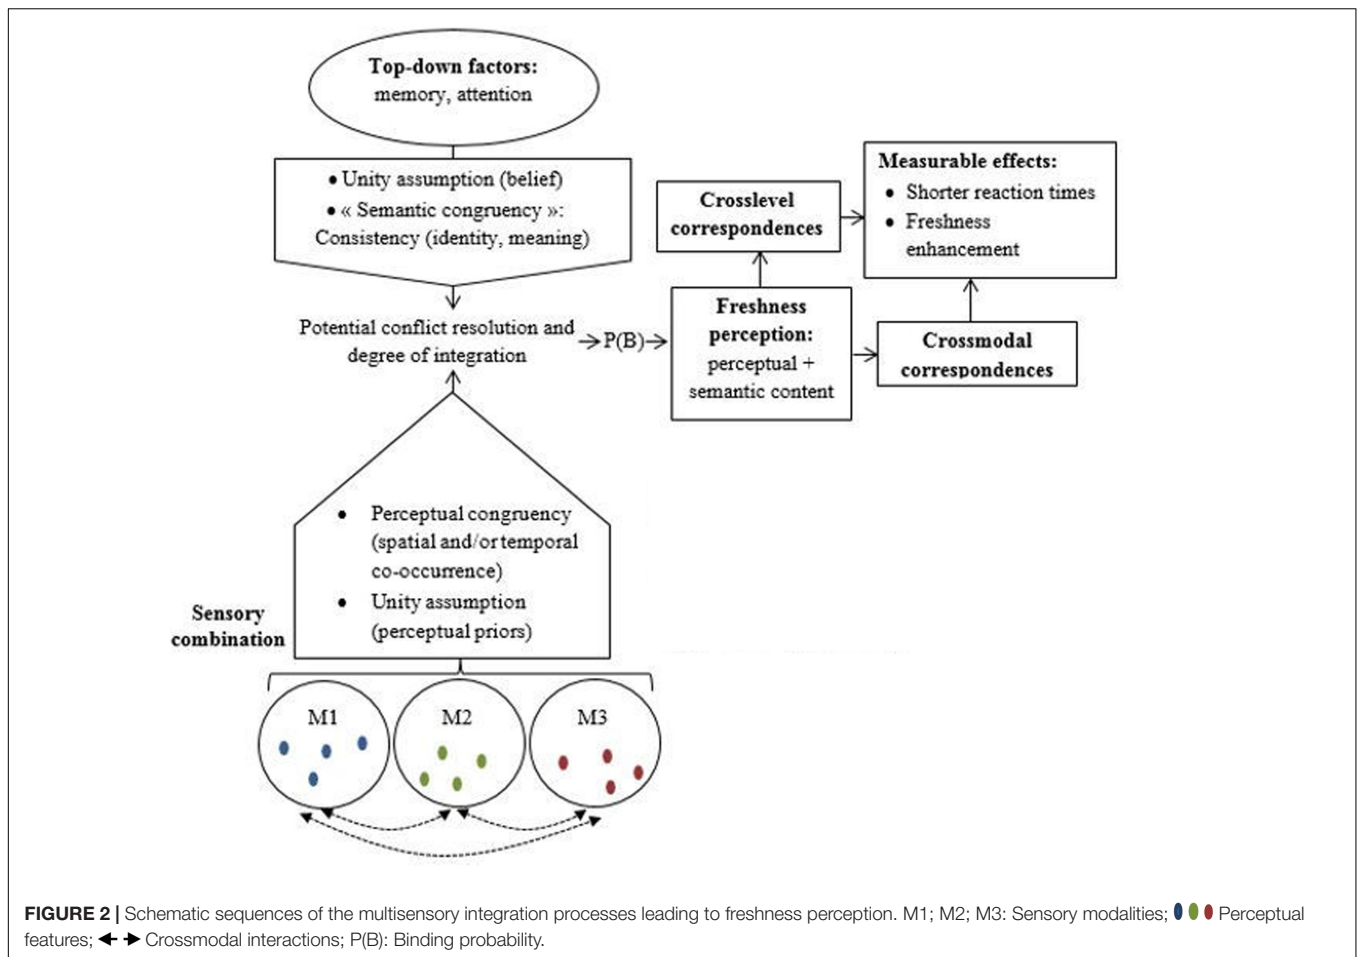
Top-down factors:
memory, attention

• Unity assumption (belief)
• « Semantic congruency »:
Consistency (identity, meaning)

Potential conflict resolution and degree of integration

P(B)

Crosslevel correspondences

Measurable effects:
• Shorter reaction times
• Freshness enhancement

Freshness perception:
perceptual + semantic content

Crossmodal correspondences

Sensory combination

• Perceptual congruency (spatial and/or temporal co-occurrence)
• Unity assumption (perceptual priors)

M1

M2

M3

**FIGURE 2 |** Schematic sequences of the multisensory integration processes leading to freshness perception. M1; M2; M3: Sensory modalities; Perceptual features; Crossmodal interactions; P(B): Binding probability.